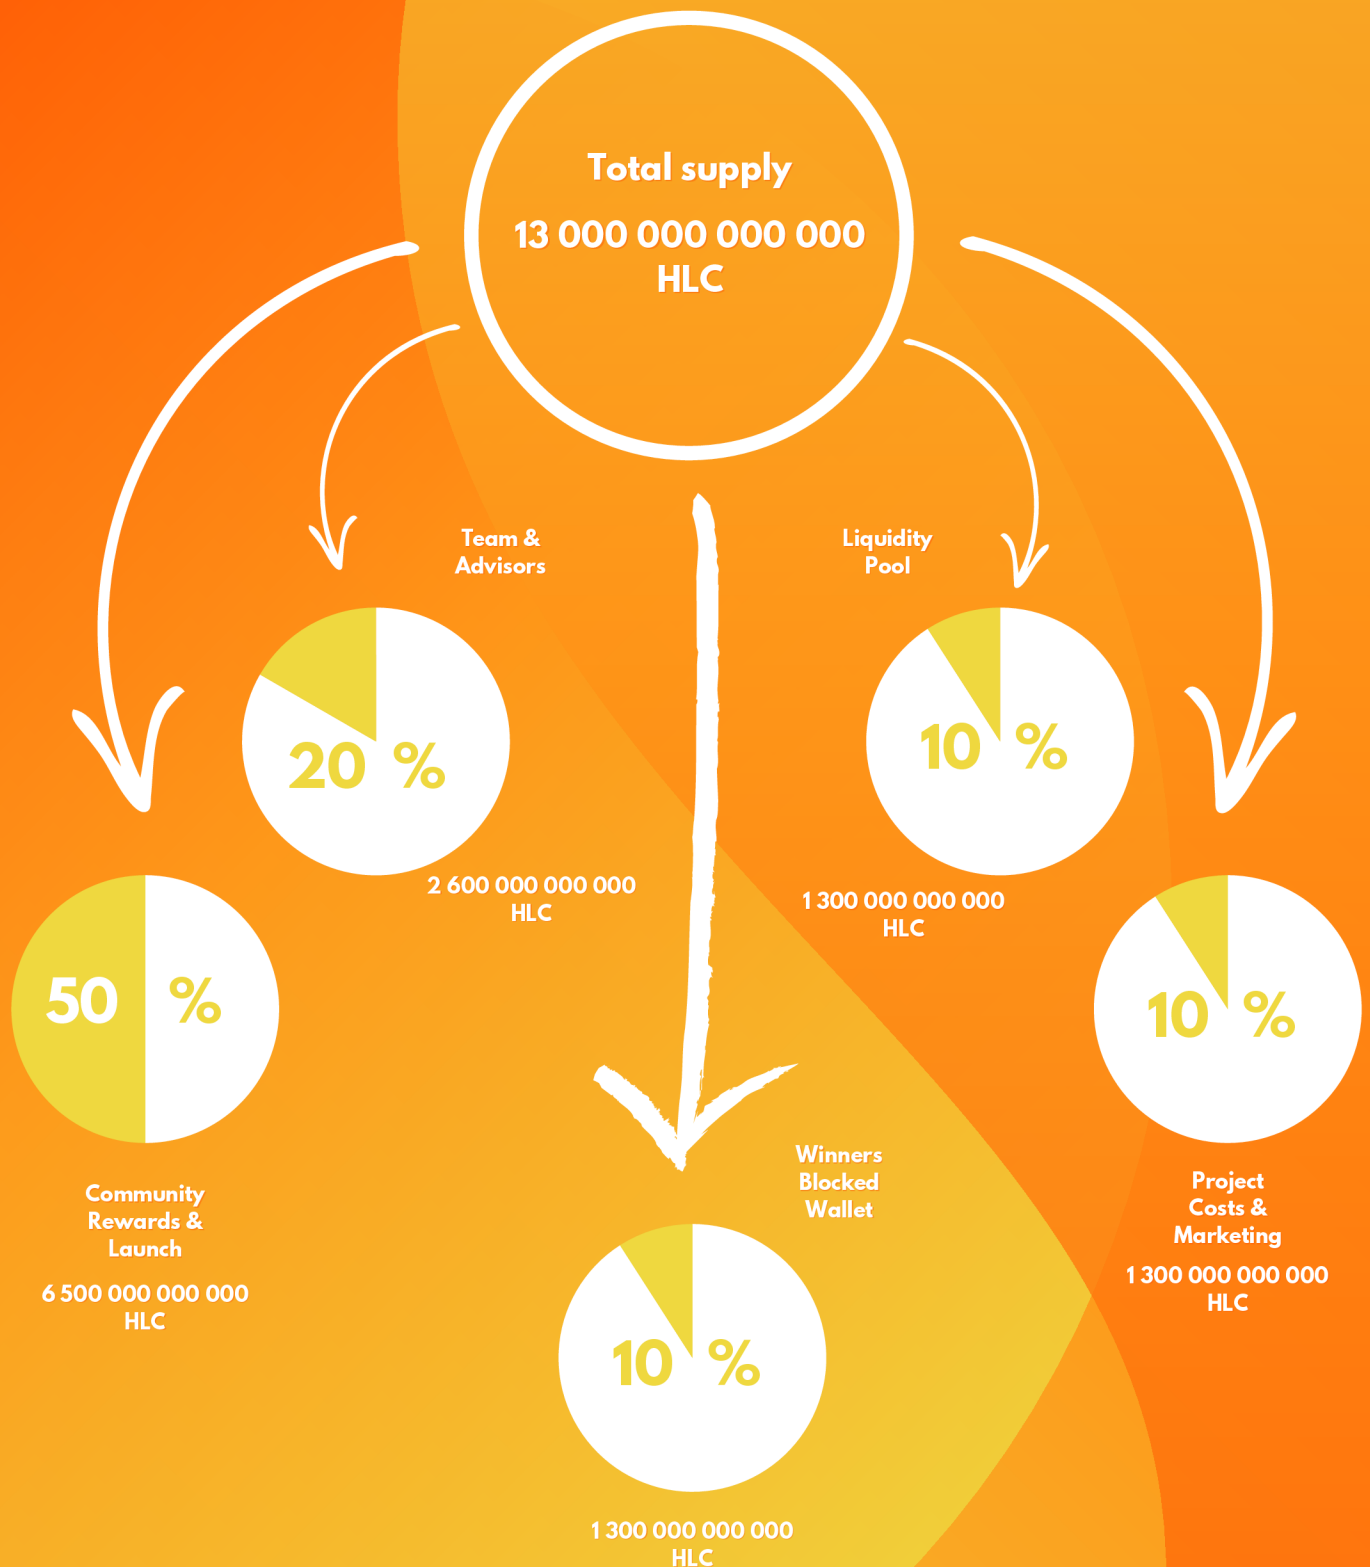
Total supply

13 000 000 000 000 HLC

Team & Advisors

20 %

2 600 000 000 000 HLC

Liquidity Pool

10 %

1 300 000 000 000 HLC

50 %

Community Rewards & Launch

6 500 000 000 000 HLC

10 %

Project Costs & Marketing

1 300 000 000 000 HLC

Winners Blocked Wallet

10 %

1 300 000 000 000 HLC